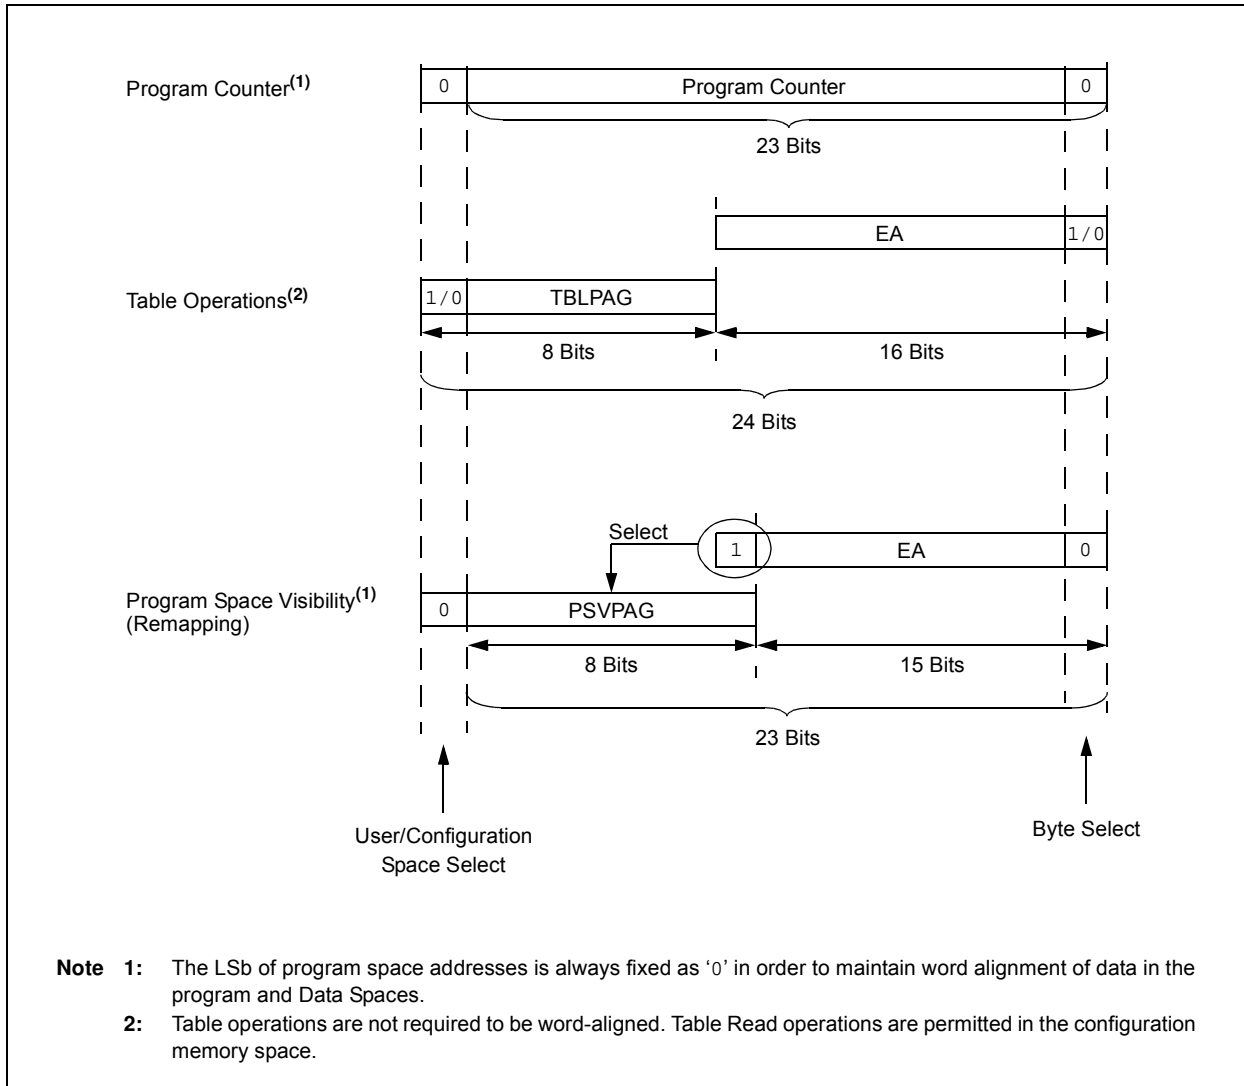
Program Counter$^{(1)}$

0 | Program Counter | 0

23 Bits

EA | 1/0

Table Operations$^{(2)}$

1/0 | TBLPAG

8 Bits

16 Bits

24 Bits

Select

1 | EA | 0

Program Space Visibility$^{(1)}$
(Remapping)

0 | PSVPAG

8 Bits

15 Bits

23 Bits

User/Configuration Space Select

Byte Select

**Note 1:** The LSb of program space addresses is always fixed as '0' in order to maintain word alignment of data in the program and Data Spaces.

**2:** Table operations are not required to be word-aligned. Table Read operations are permitted in the configuration memory space.